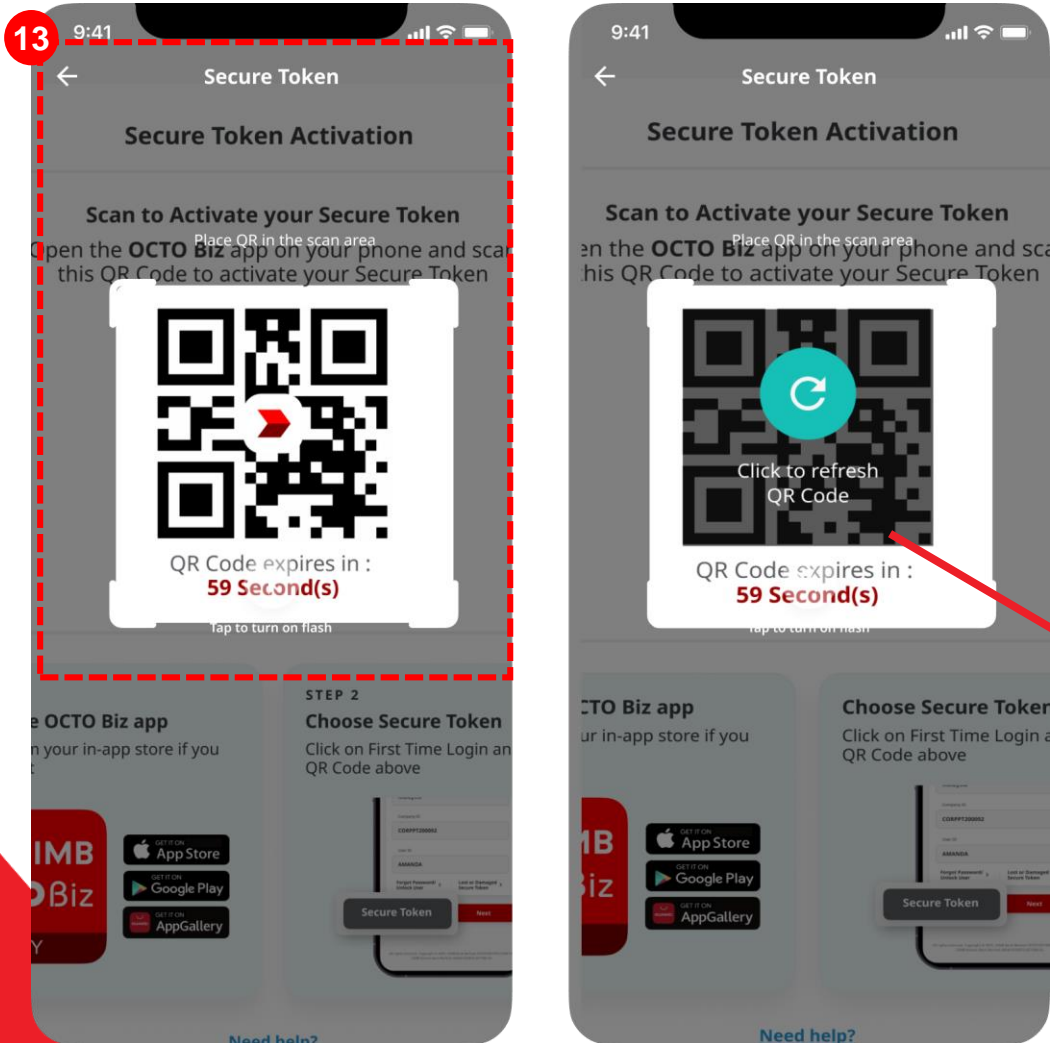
13

9:41

Secure Token

Secure Token Activation

Scan to Activate your Secure Token

Place QR in the scan area

Open the **OCTO Biz** app on your phone and sca this QR Code to activate your Secure Token

QR Code expires in :
59 Second(s)

Tap to turn on flash

e OCTO Biz app
n your in-app store if you t

IMB Biz

GET IT ON App Store
GET IT ON Google Play
GET IT ON AppGallery

STEP 2
Choose Secure Token
Click on First Time Login an QR Code above

CORPPT200002
AMANDA
Forgot Password/ Unlock User
Lost or Damaged Secure Token
Secure Token
Next

Need help?

9:41

Secure Token

Secure Token Activation

Scan to Activate your Secure Token

Place QR in the scan area

en the **OCTO Biz** app on your phone and sca his QR Code to activate your Secure Token

Click to refresh QR Code

QR Code expires in :
59 Second(s)

Tap to turn on flash

CTO Biz app
ur in-app store if you

MB Biz

GET IT ON App Store
GET IT ON Google Play
GET IT ON AppGallery

Choose Secure Token
Click on First Time Login a QR Code above

CORPPT200002
AMANDA
Forgot Password/ Unlock User
Lost or Damaged Secure Token
Secure Token
Next

Need help?